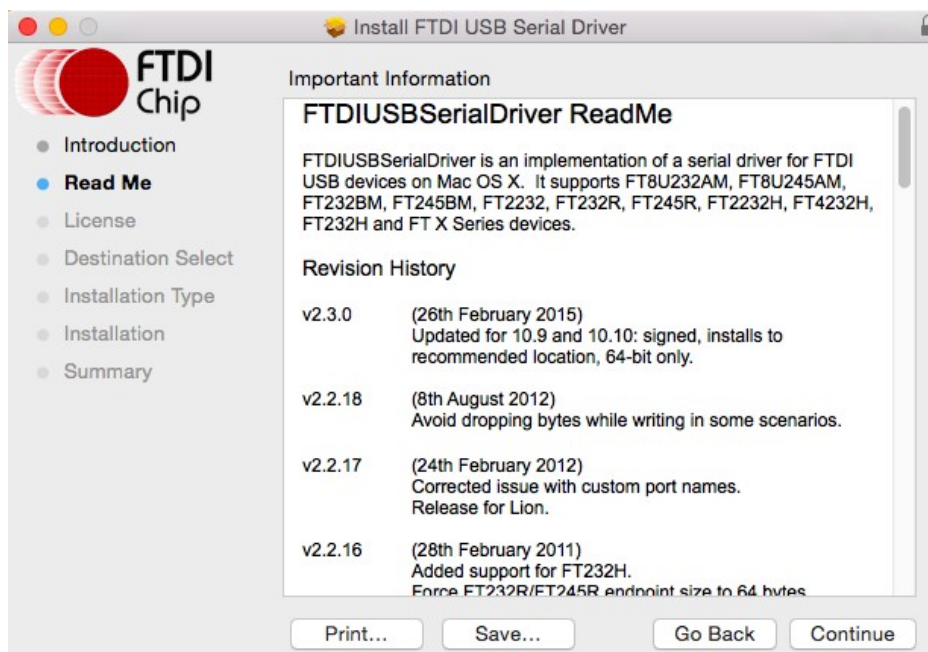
Install FTDI USB Serial Driver

FTDI Chip

Introduction
Read Me
License
Destination Select
Installation Type
Installation
Summary

Important Information

FTDIUSBSerialDriver ReadMe

FTDIUSBSerialDriver is an implementation of a serial driver for FTDI USB devices on Mac OS X. It supports FT8U232AM, FT8U245AM, FT232BM, FT245BM, FT2232, FT232R, FT245R, FT2232H, FT4232H, FT232H and FT X Series devices.

Revision History

| | |
|---|---|
| v2.3.0 | (26th February 2015) Updated for 10.9 and 10.10: signed, installs to recommended location, 64-bit only. |
| v2.2.18 | (8th August 2012) Avoid dropping bytes while writing in some scenarios. |
| v2.2.17 | (24th February 2012) Corrected issue with custom port names. Release for Lion. |
| v2.2.16 | (28th February 2011) Added support for FT232H. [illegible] |

Print...
Save...
Go Back
Continue